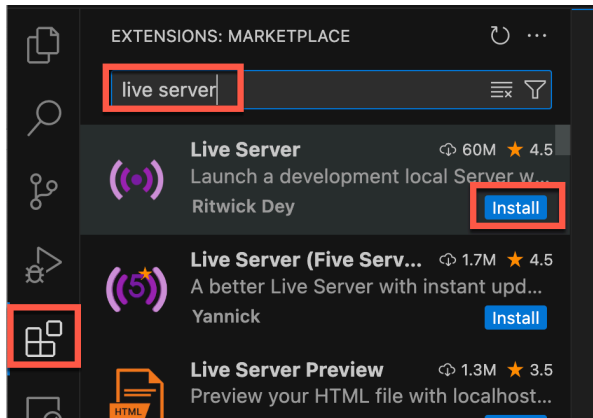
EXTENSIONS: MARKETPLACE

live server

Live Server
60M ★ 4.5
Launch a development local Server w...
Ritwick Dey
Install

Live Server (Five Serv...
1.7M ★ 4.5
A better Live Server with instant upd...
Yannick
Install

Live Server Preview
1.3M ★ 3.5
Preview your HTML file with localhost...

HTML